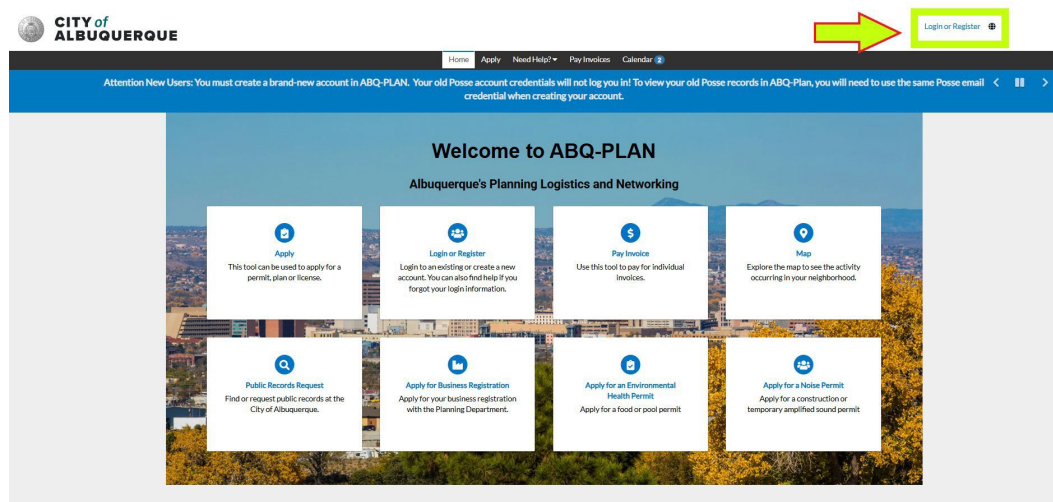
CITY of ALBUQUERQUE

Login or Register

Home Apply Need Help? Pay Invoices Calendar 2

Attention New Users: You must create a brand-new account in ABQ-PLAN. Your old Posse account credentials will not log you in! To view your old Posse records in ABQ-Plan, you will need to use the same Posse email credential when creating your account.

Welcome to ABQ-PLAN

Albuquerque's Planning Logistics and Networking

Apply
This tool can be used to apply for a permit, plan or license.

Login or Register
Login to an existing or create a new account. You can also find help if you forgot your login information.

Pay Invoice
Use this tool to pay for individual invoices.

Map
Explore the map to see the activity occurring in your neighborhood.

Public Records Request
Find or request public records at the City of Albuquerque.

Apply for Business Registration
Apply for your business registration with the Planning Department.

Apply for an Environmental Health Permit
Apply for a food or pool permit

Apply for a Noise Permit
Apply for a construction or temporary amplified sound permit